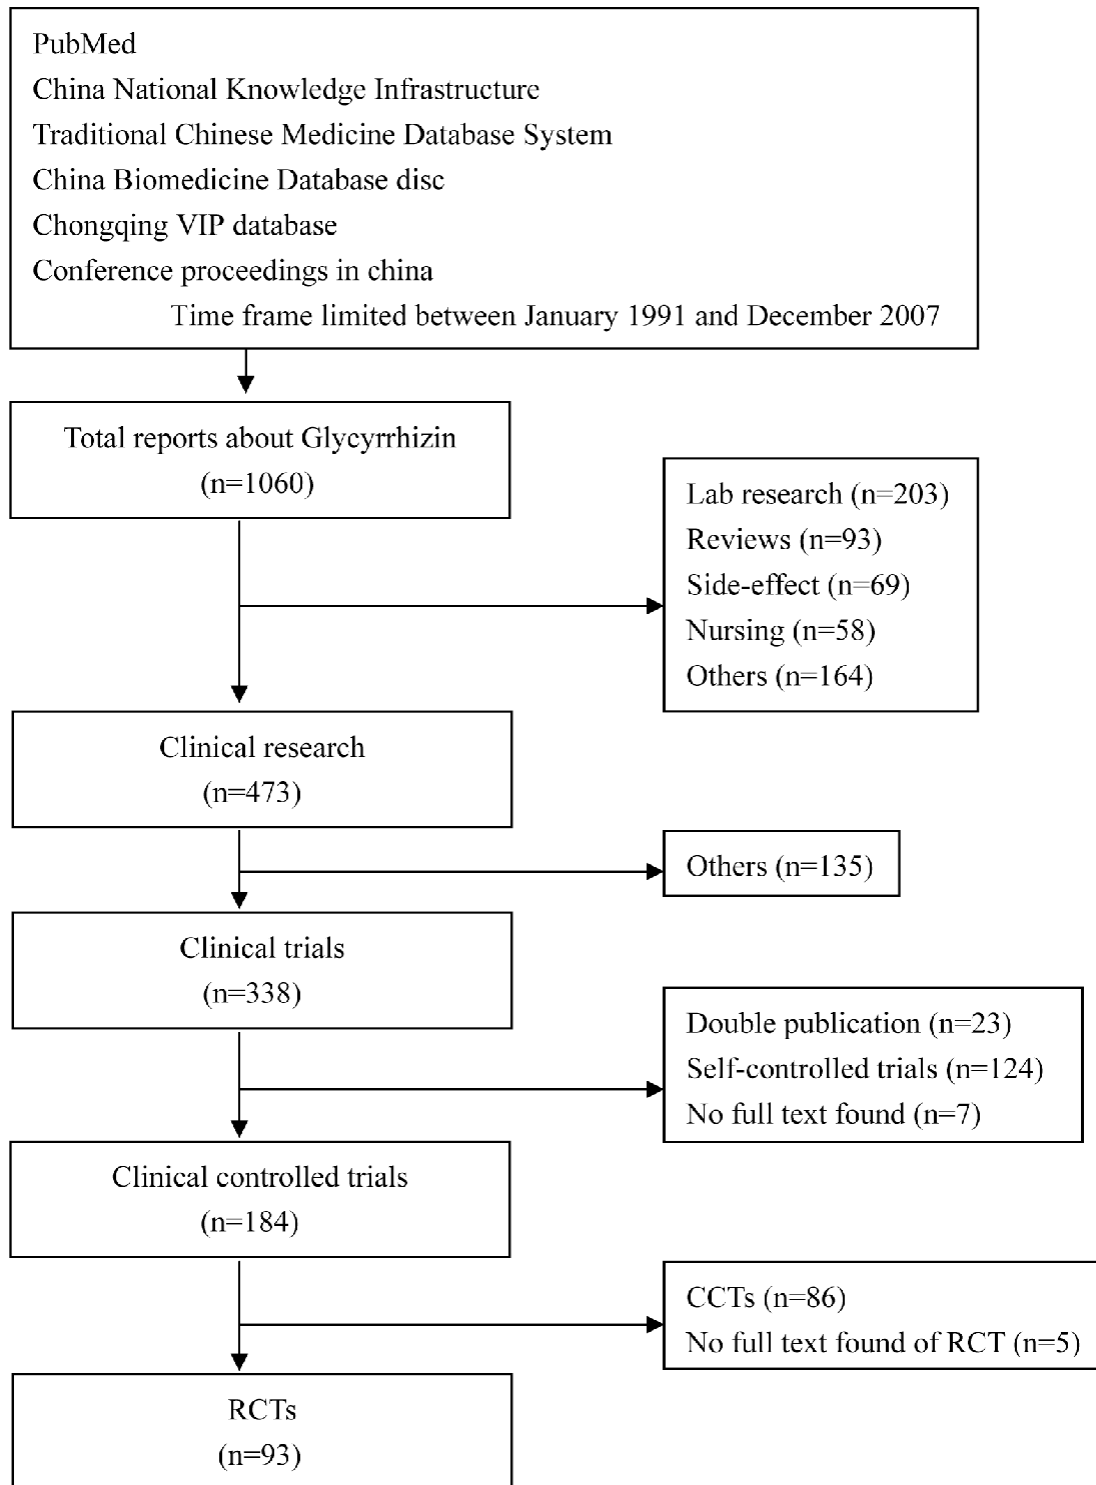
PubMed
China National Knowledge Infrastructure
Traditional Chinese Medicine Database System
China Biomedicine Database disc
Chongqing VIP database
Conference proceedings in china
Time frame limited between January 1991 and December 2007

Total reports about Glycyrrhizin
(n=1060)

Lab research (n=203)
Reviews (n=93)
Side-effect (n=69)
Nursing (n=58)
Others (n=164)

Clinical research
(n=473)

Others (n=135)

Clinical trials
(n=338)

Double publication (n=23)
Self-controlled trials (n=124)
No full text found (n=7)

Clinical controlled trials
(n=184)

CCTs (n=86)
No full text found of RCT (n=5)

RCTs
(n=93)